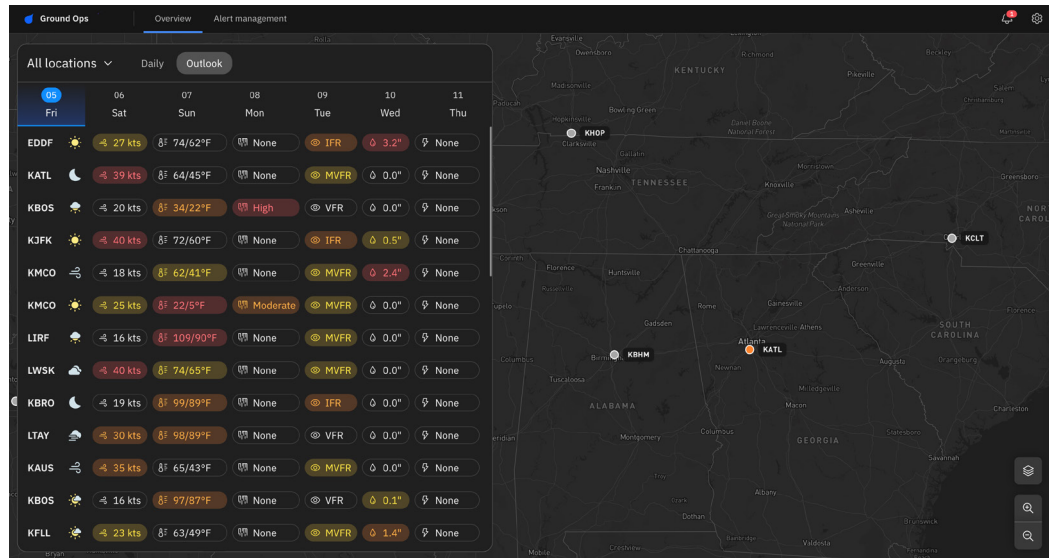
Ground Ops | Overview | Alert management

All locations | Daily | Outlook

| 05 Fri | 06 Sat | 07 Sun | 08 Mon | 09 Tue | 10 Wed | 11 Thu |
|---|---|---|---|---|---|---|
| EDDF | 27 kts | 74/62°F | None | IFR | 3.2" | None |
| KATL | 39 kts | 64/45°F | None | MVFR | 0.0" | None |
| KBOS | 20 kts | 34/22°F | High | VFR | 0.0" | None |
| KJFK | 40 kts | 72/60°F | None | IFR | 0.5" | None |
| KMCO | 18 kts | 62/41°F | None | MVFR | 2.4" | None |
| KMCO | 25 kts | 22/5°F | Moderate | MVFR | 0.0" | None |
| LIRF | 16 kts | 109/90°F | None | MVFR | 0.0" | None |
| LWSK | 40 kts | 74/65°F | None | MVFR | 0.0" | None |
| KBRO | 19 kts | 99/89°F | None | IFR | 0.0" | None |
| LTAY | 30 kts | 98/89°F | None | VFR | 0.0" | None |
| KAUS | 35 kts | 65/43°F | None | MVFR | 0.0" | None |
| KBOS | 16 kts | 97/87°F | None | VFR | 0.1" | None |
| KFLL | 23 kts | 63/49°F | None | MVFR | 1.4" | None |

KHOP
KCLT
KBHM
KATL
KENTUCKY
TENNESSEE
ALABAMA
GEORGIA
SOUTH CAROLINA
Nashville
Atlanta
Chattanooga
Knoxville
Huntsville
Birmingham
Montgomery
Columbus
Macon
Augusta
Savannah
Charleston
Greenville
Asheville
Bowling Green
Clarksville
Owensboro
Richmond
Lexington
Pikeville
Gadsden
Tuscaloosa
Athens
Florence
Anderson
Albany
Dothan
Mobile
Orangeburg
Greensboro
Gainesville
Rome
Valdosta
Brunswick
Great Smoky Mountains National Park
Daniel Boone National Forest